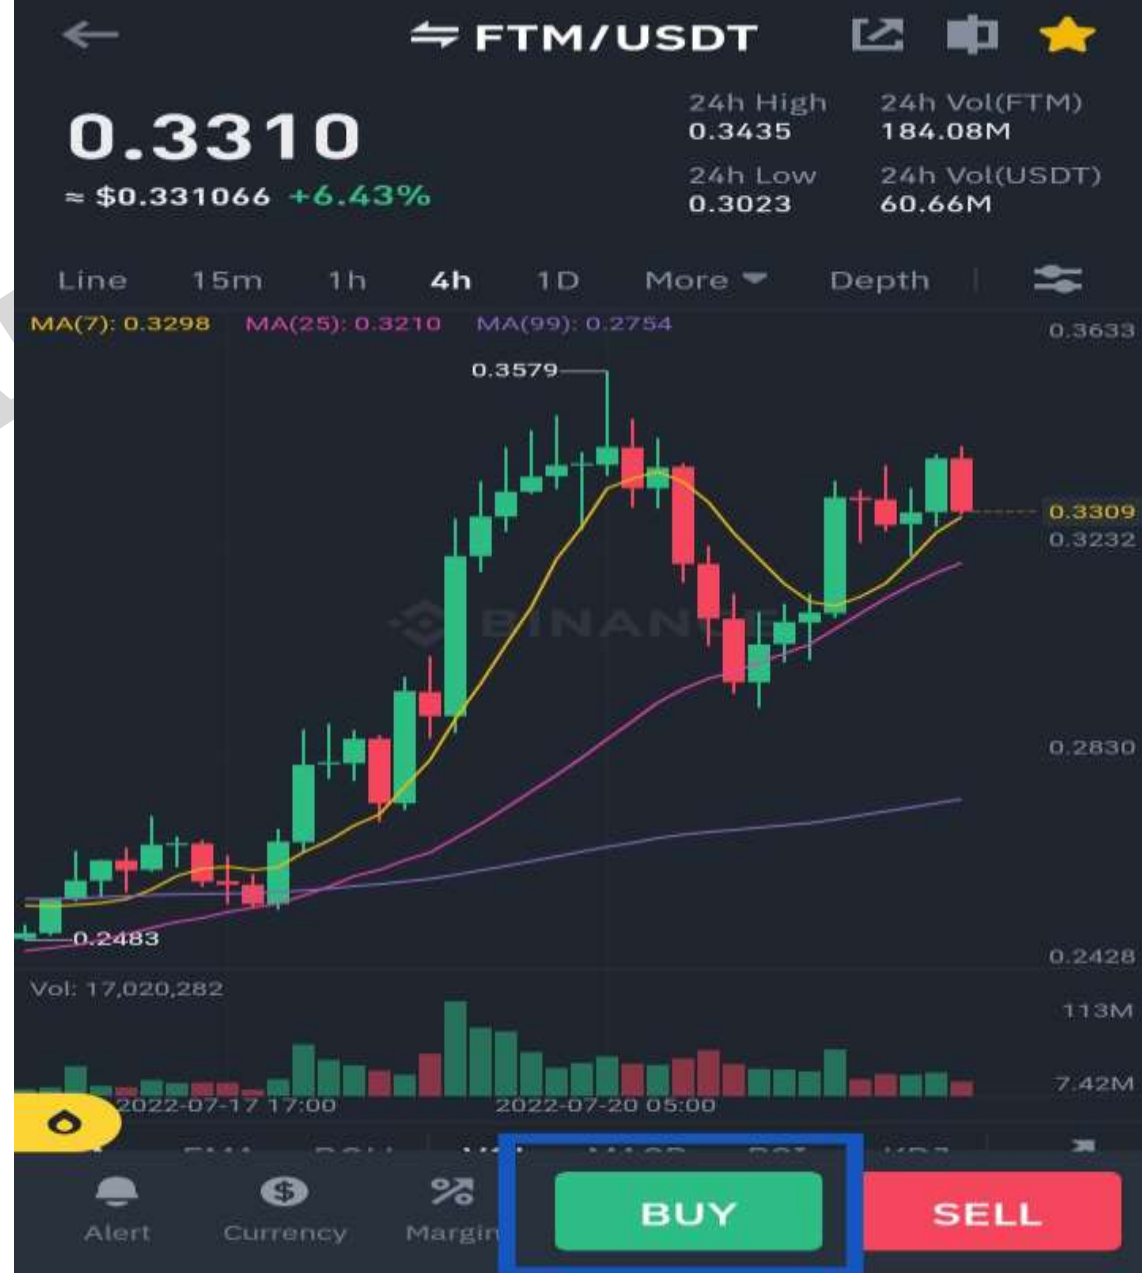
FTM/USDT

0.3310
≈ $0.331066 +6.43%

24h High
0.3435
24h Vol(FTM)
184.08M
24h Low
0.3023
24h Vol(USDT)
60.66M

Line 15m 1h 4h 1D More Depth

MA(7): 0.3298 MA(25): 0.3210 MA(99): 0.2754

0.3633
0.3579
0.3309
0.3232
BINANCE
0.2830
0.2483
0.2428

Vol: 17,020,282
113M
7.42M
2022-07-17 17:00
2022-07-20 05:00

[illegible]

Alert Currency Margin BUY SELL